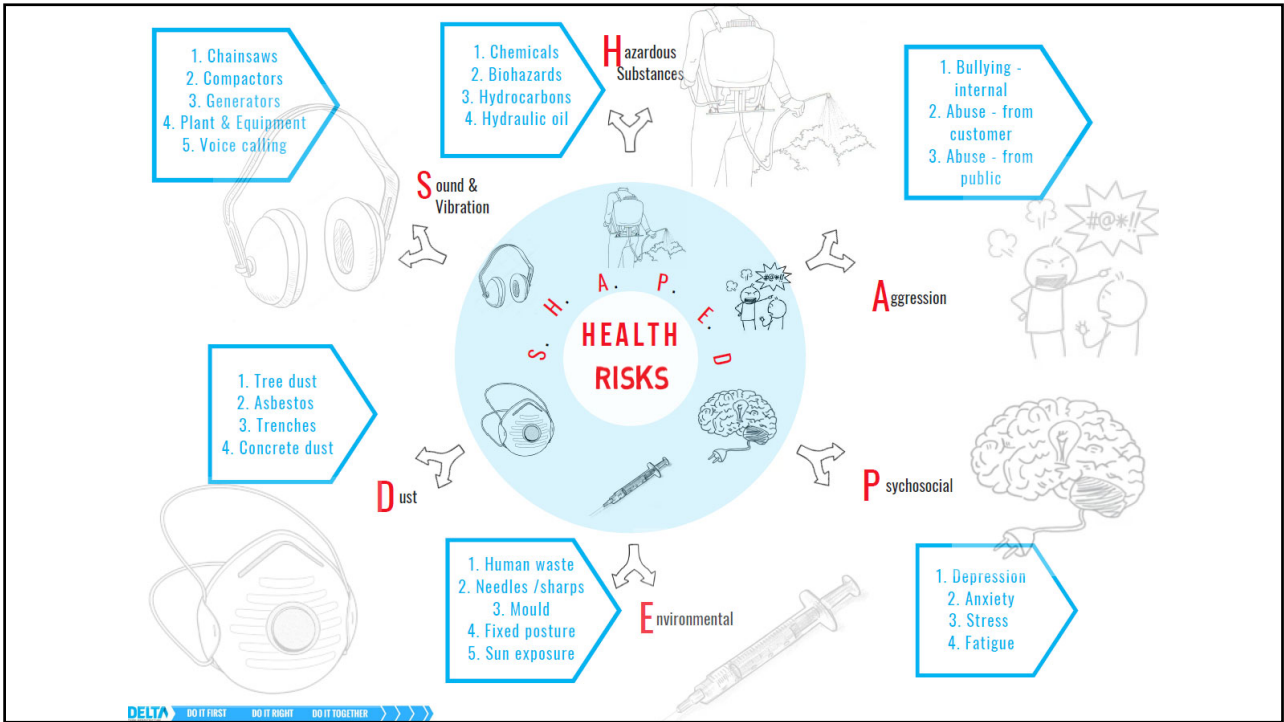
1. Chainsaws
2. Compactors
3. Generators
4. Plant & Equipment
5. Voice calling

Sound & Vibration

1. Chemicals
2. Biohazards
3. Hydrocarbons
4. Hydraulic oil

Hazardous Substances

1. Bullying - internal
2. Abuse - from customer
3. Abuse - from public

#@*!!

Aggression

S. H. A. P. E. D

HEALTH RISKS

1. Tree dust
2. Asbestos
3. Trenches
4. Concrete dust

Dust

Psychosocial

1. Human waste
2. Needles /sharps
3. Mould
4. Fixed posture
5. Sun exposure

Environmental

1. Depression
2. Anxiety
3. Stress
4. Fatigue

DELTA DO IT FIRST DO IT RIGHT DO IT TOGETHER